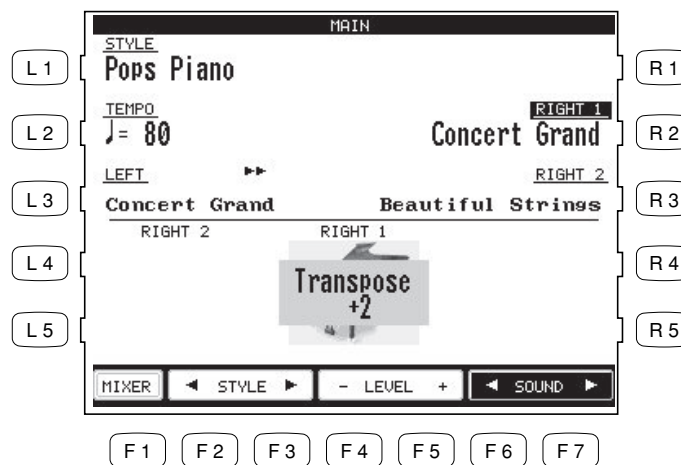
MAIN

L 1 STYLE
Pops Piano R 1

L 2 TEMPO
♩= 80 RIGHT 1
Concert Grand R 2

L 3 LEFT ▸▸ RIGHT 2
Concert Grand Beautiful Strings R 3

RIGHT 2 RIGHT 1

L 4 R 4

Transpose
+2

L 5 R 5

MIXER ◄ STYLE ► – LEVEL + ◄ SOUND ►

F 1 F 2 F 3 F 4 F 5 F 6 F 7